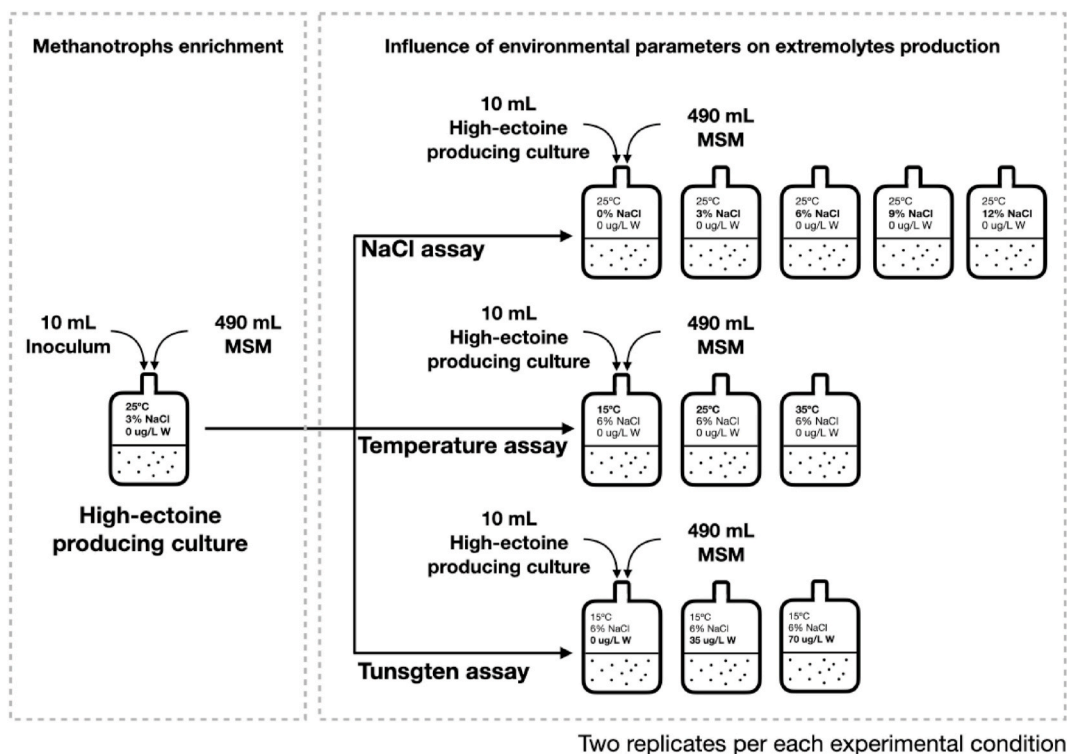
Methanotrophs enrichment

10 mL Inoculum

490 mL MSM

25ºC
3% NaCl
0 ug/L W

High-ectoine producing culture

Influence of environmental parameters on extremolytes production

10 mL High-ectoine producing culture

490 mL MSM

NaCl assay

25ºC
0% NaCl
0 ug/L W

25ºC
3% NaCl
0 ug/L W

25ºC
6% NaCl
0 ug/L W

25ºC
9% NaCl
0 ug/L W

25ºC
12% NaCl
0 ug/L W

10 mL High-ectoine producing culture

490 mL MSM

Temperature assay

15ºC
6% NaCl
0 ug/L W

25ºC
6% NaCl
0 ug/L W

35ºC
6% NaCl
0 ug/L W

10 mL High-ectoine producing culture

490 mL MSM

Tunsgten assay

15ºC
6% NaCl
0 ug/L W

15ºC
6% NaCl
35 ug/L W

15ºC
6% NaCl
70 ug/L W

Two replicates per each experimental condition